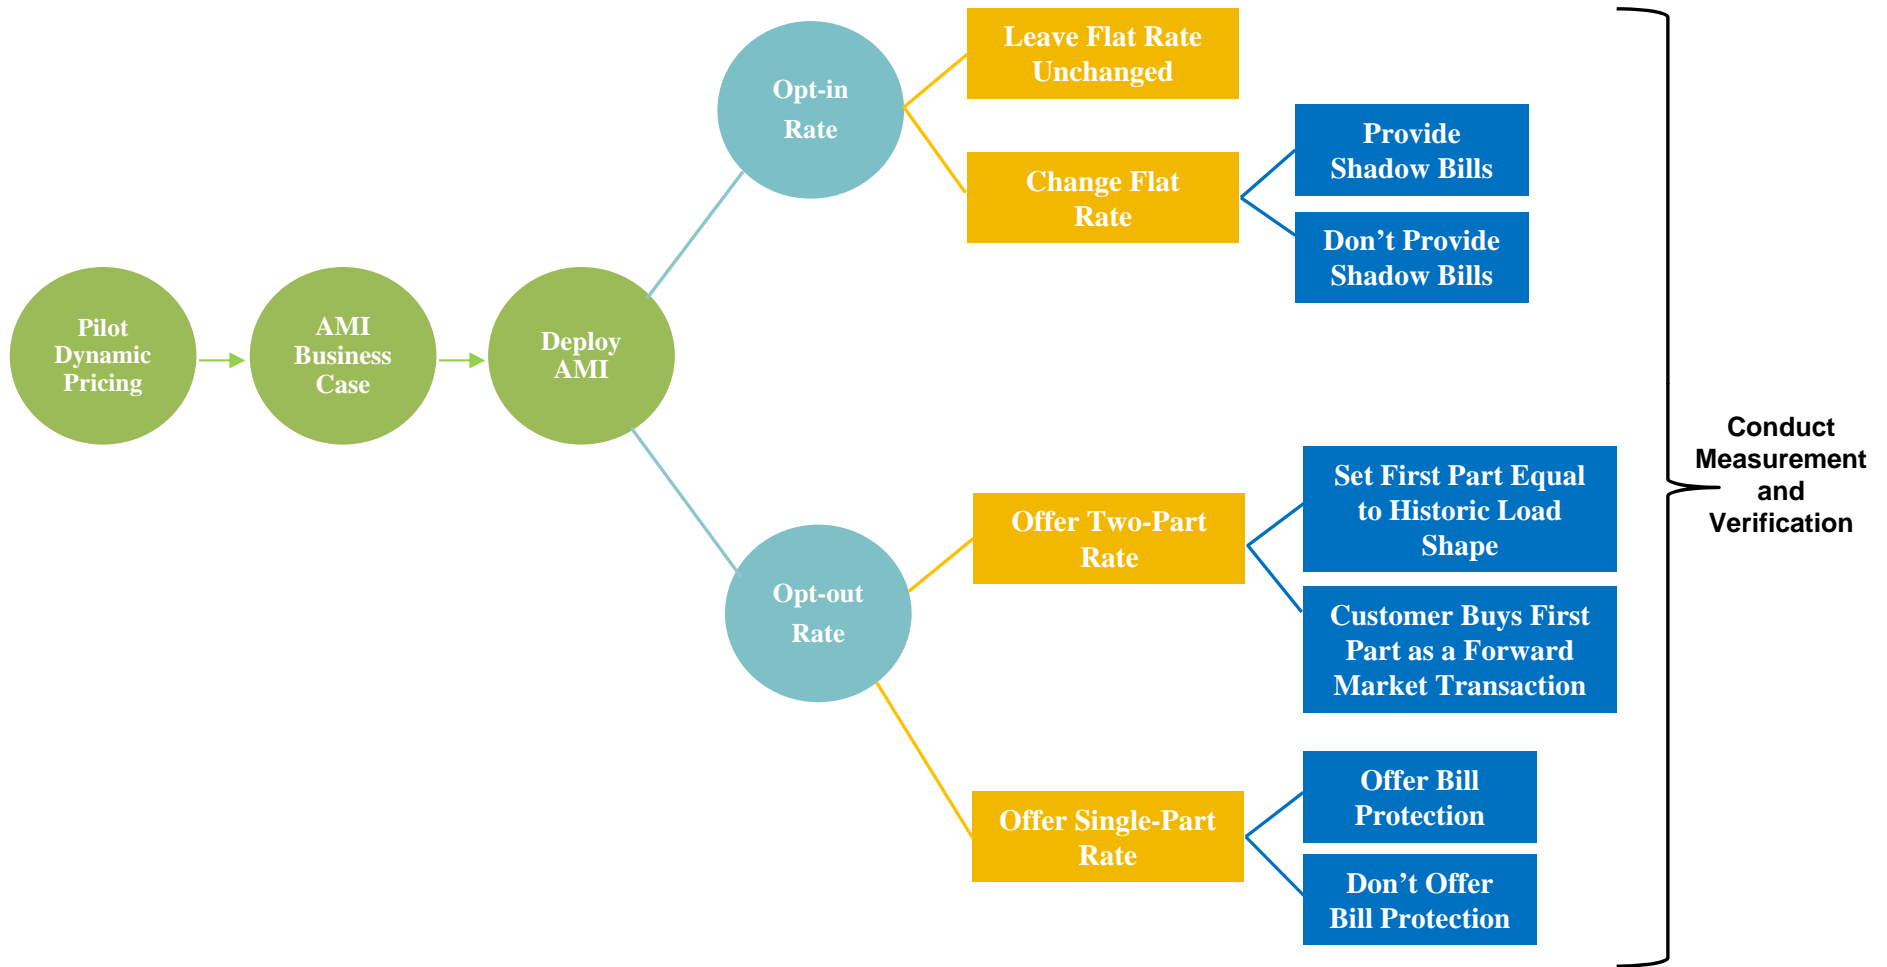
Pilot Dynamic Pricing

AMI Business Case

Deploy AMI

Opt-in Rate

Leave Flat Rate Unchanged

Change Flat Rate

Provide Shadow Bills

Don’t Provide Shadow Bills

Opt-out Rate

Offer Two-Part Rate

Set First Part Equal to Historic Load Shape

Customer Buys First Part as a Forward Market Transaction

Offer Single-Part Rate

Offer Bill Protection

Don’t Offer Bill Protection

Conduct Measurement and Verification